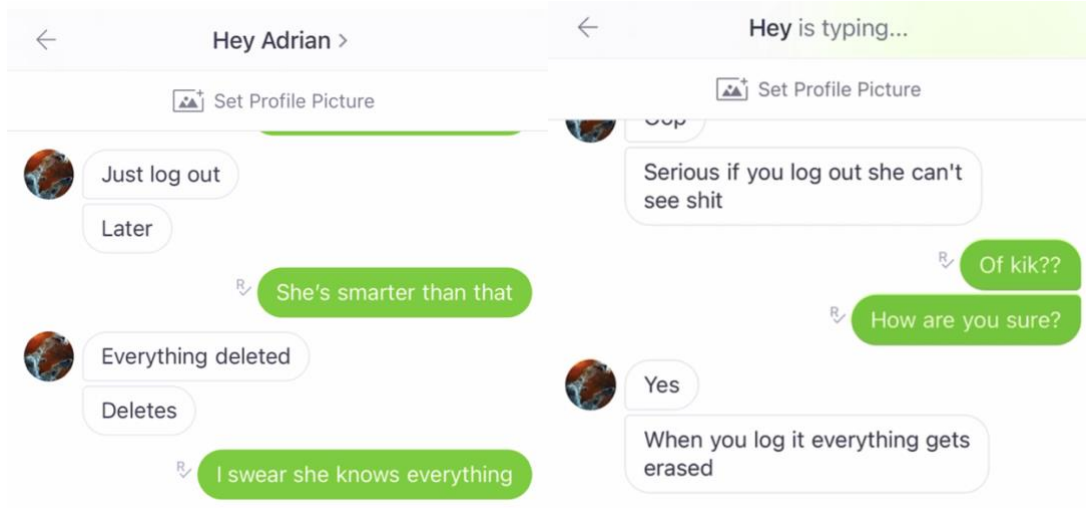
Hey Adrian >

Set Profile Picture

Just log out

Later

R✓ She's smarter than that

Everything deleted

Deletes

R✓ I swear she knows everything

Hey is typing...

Set Profile Picture

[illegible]

Serious if you log out she can't see shit

R✓ Of kik??

R✓ How are you sure?

Yes

When you log it everything gets erased